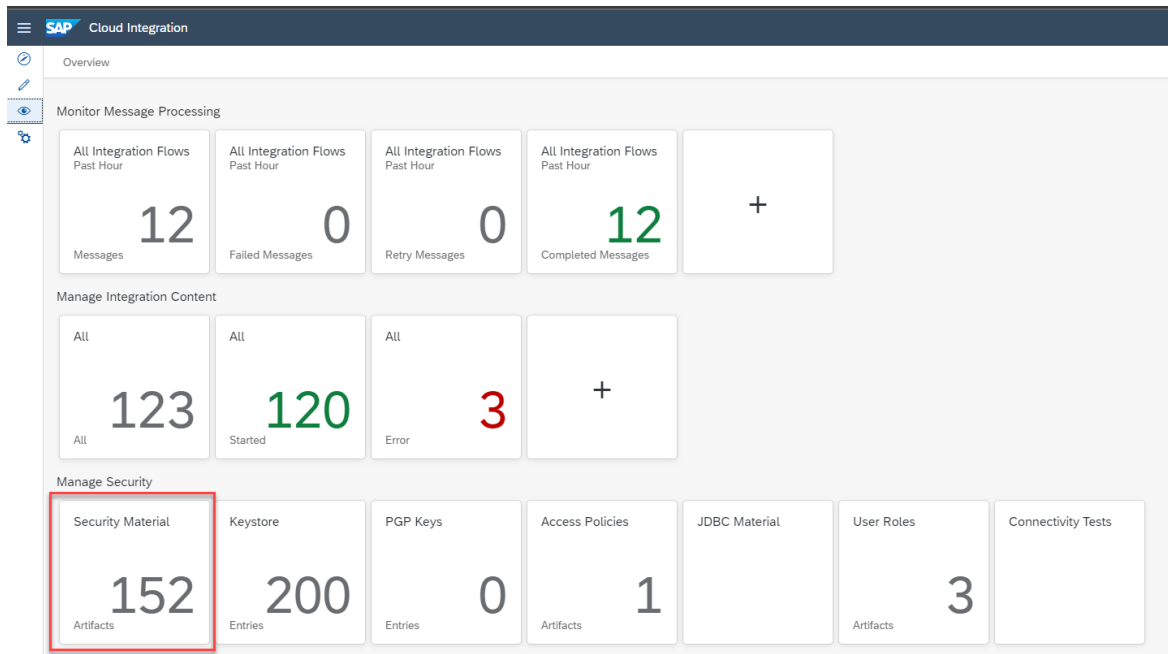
SAP Cloud Integration

Overview

Monitor Message Processing

All Integration Flows
Past Hour
12
Messages

All Integration Flows
Past Hour
0
Failed Messages

All Integration Flows
Past Hour
0
Retry Messages

All Integration Flows
Past Hour
12
Completed Messages

+

Manage Integration Content

All
123
All

All
120
Started

All
3
Error

+

Manage Security

Security Material
152
Artifacts

Keystore
200
Entries

PGP Keys
0
Entries

Access Policies
1
Artifacts

JDBC Material

User Roles
3
Artifacts

Connectivity Tests